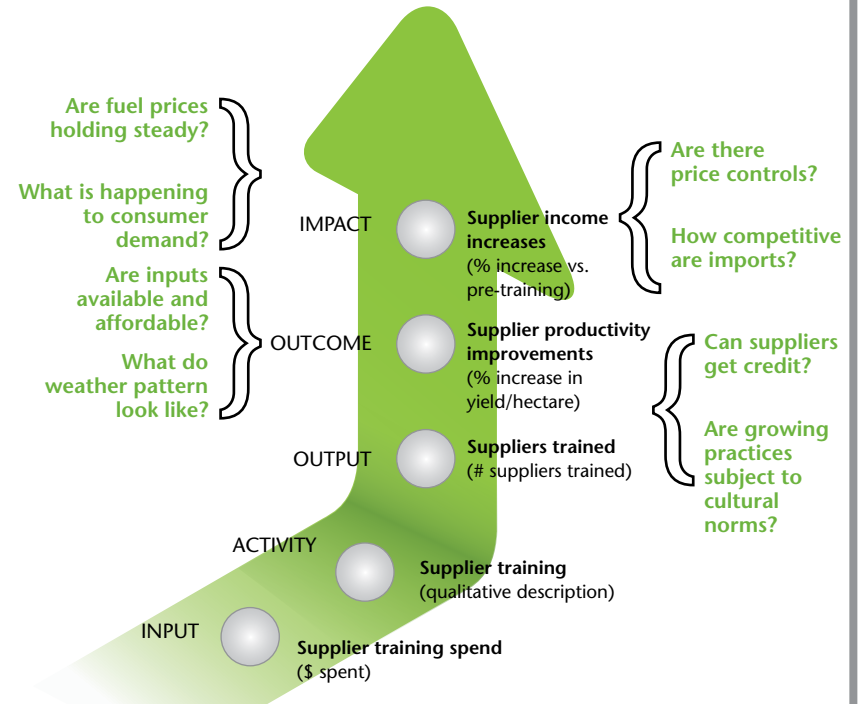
Are fuel prices holding steady?

What is happening to consumer demand?

Are inputs available and affordable?

What do weather pattern look like?

IMPACT

Supplier income increases
(% increase vs. pre-training)

Are there price controls?

How competitive are imports?

OUTCOME

Supplier productivity improvements
(% increase in yield/hectare)

Can suppliers get credit?

Are growing practices subject to cultural norms?

OUTPUT

Suppliers trained
(# suppliers trained)

ACTIVITY

Supplier training
(qualitative description)

INPUT

Supplier training spend
($ spent)